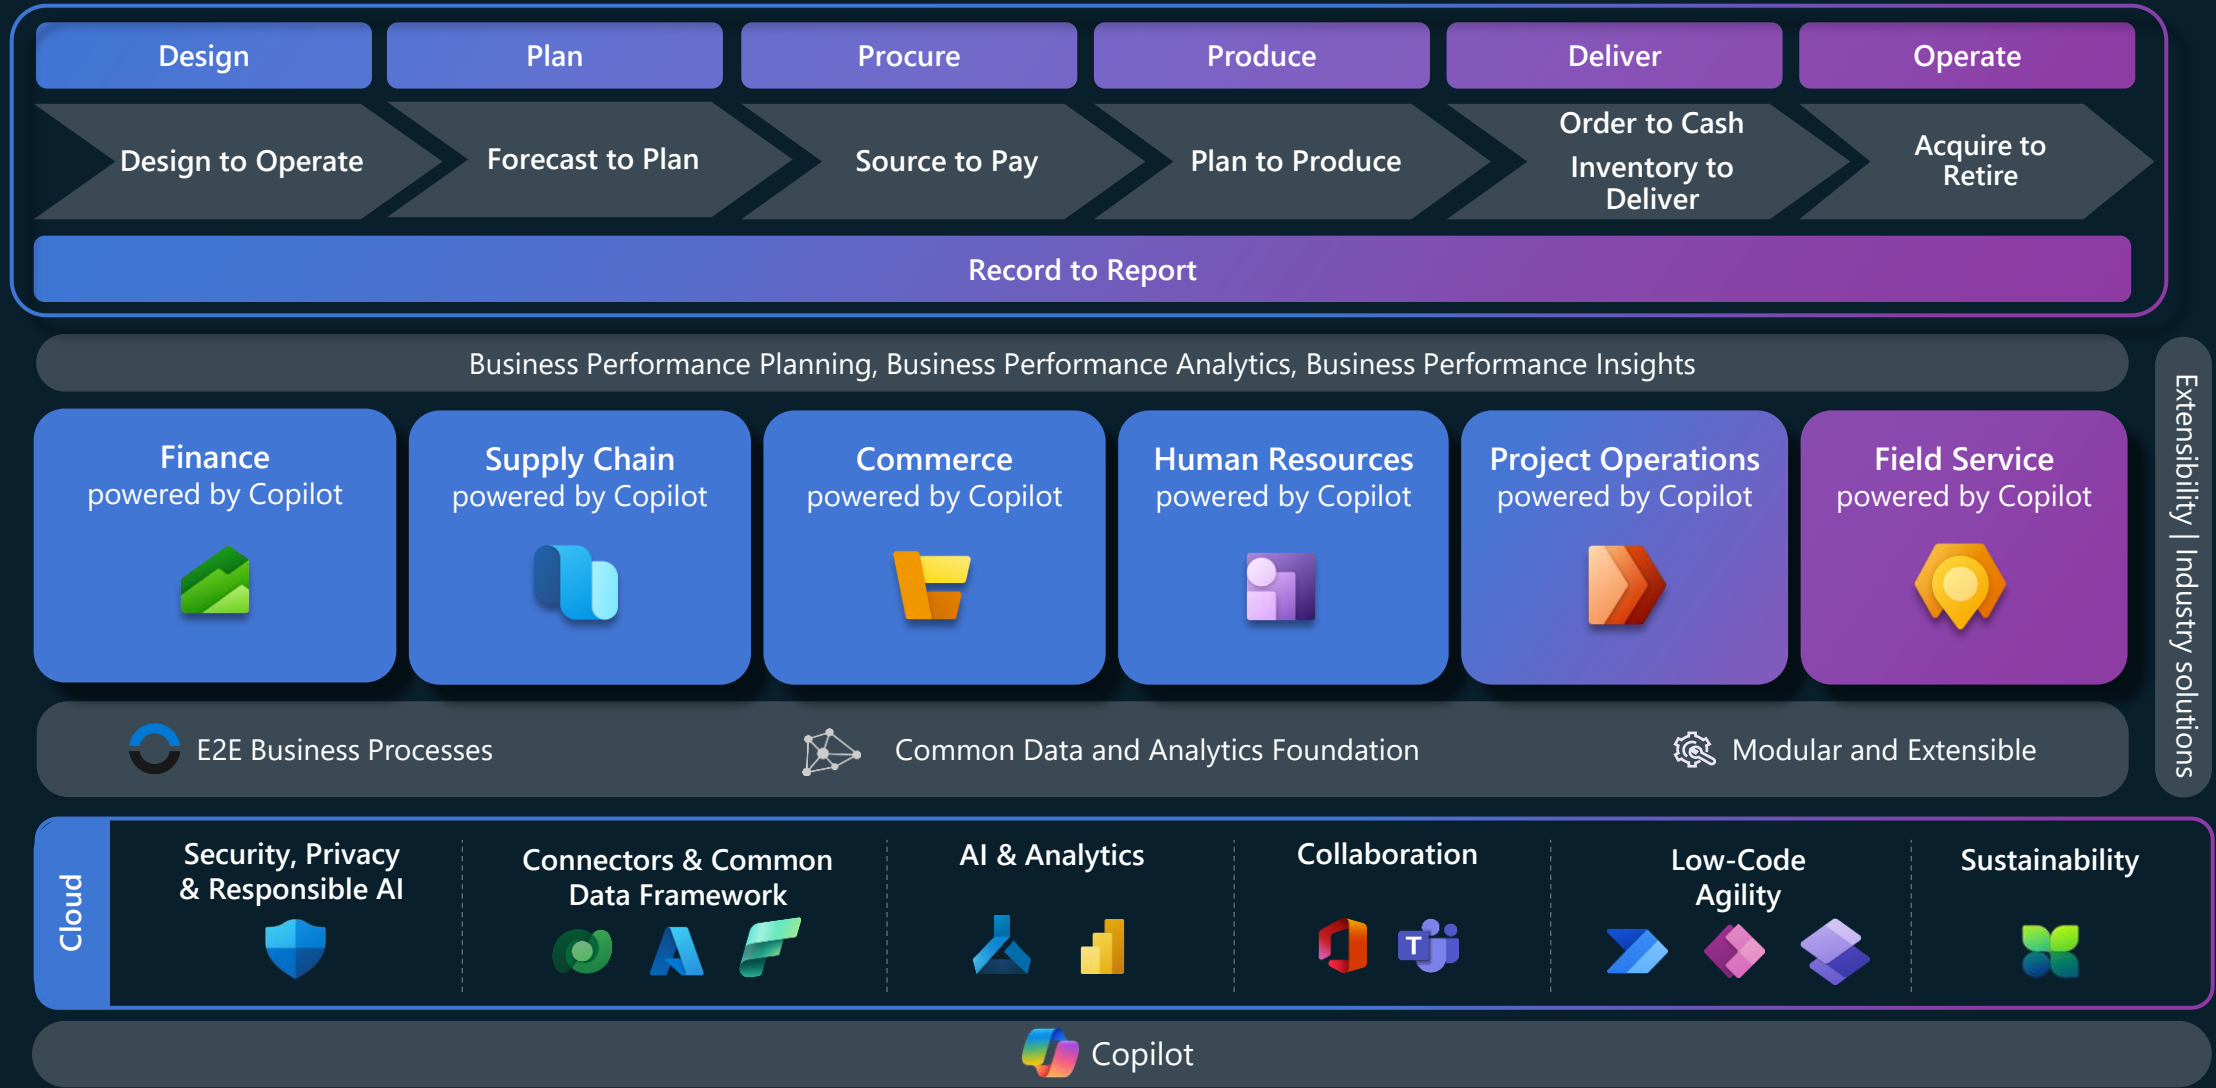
Design
Plan
Procure
Produce
Deliver
Operate

Design to Operate
Forecast to Plan
Source to Pay
Plan to Produce
Order to Cash
Inventory to Deliver
Acquire to Retire

Record to Report

Business Performance Planning, Business Performance Analytics, Business Performance Insights

Extensibility | Industry solutions

Finance
powered by Copilot

Supply Chain
powered by Copilot

Commerce
powered by Copilot

Human Resources
powered by Copilot

Project Operations
powered by Copilot

Field Service
powered by Copilot

E2E Business Processes
Common Data and Analytics Foundation
Modular and Extensible

Cloud

Security, Privacy & Responsible AI

Connectors & Common Data Framework

AI & Analytics

Collaboration

Low-Code Agility

Sustainability

Copilot